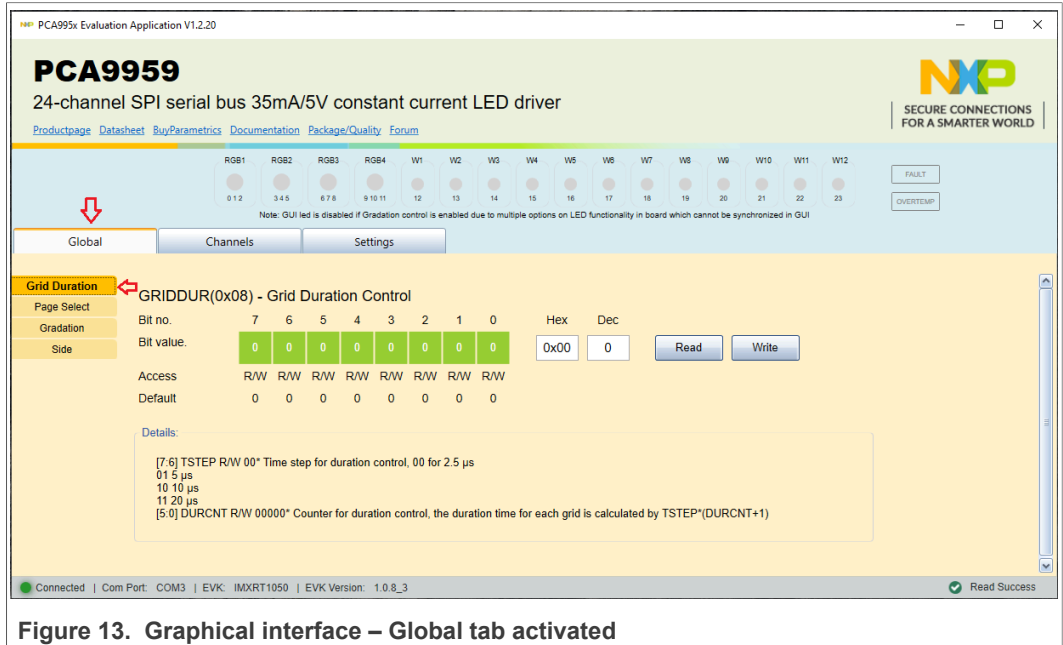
PCA995x Evaluation Application V1.2.20

PCA9959

24-channel SPI serial bus 35mA/5V constant current LED driver

Productpage Datasheet BuyParametrics Documentation Package/Quality Forum

NXP
SECURE CONNECTIONS FOR A SMARTER WORLD

RGB1 RGB2 RGB3 RGB4 W1 W2 W3 W4 W5 W6 W7 W8 W9 W10 W11 W12

0 1 2 3 4 5 6 7 8 9 10 11 12 13 14 15 16 17 18 19 20 21 22 23

FAULT

OVERTEMP

Note: GUI led is disabled if Gradation control is enabled due to multiple options on LED functionality in board which cannot be synchronized in GUI

Global | Channels | Settings

Grid Duration
Page Select
Gradation
Side

GRIDDUR(0x08) - Grid Duration Control

| Bit no. | 7 | 6 | 5 | 4 | 3 | 2 | 1 | 0 |
|---|---|---|---|---|---|---|---|---|
| Bit value. | 0 | 0 | 0 | 0 | 0 | 0 | 0 | 0 |
| Access | R/W | R/W | R/W | R/W | R/W | R/W | R/W | R/W |
| Default | 0 | 0 | 0 | 0 | 0 | 0 | 0 | 0 |

Hex Dec
0x00 0
Read Write

Details:

[7:6] TSTEP R/W 00* Time step for duration control, 00 for 2.5 µs
01 5 µs
10 10 µs
11 20 µs
[5:0] DURCNT R/W 00000* Counter for duration control, the duration time for each grid is calculated by TSTEP*(DURCNT+1)

Connected | Com Port: COM3 | EVK: IMXRT1050 | EVK Version: 1.0.8_3

Read Success

Figure 13. Graphical interface – Global tab activated